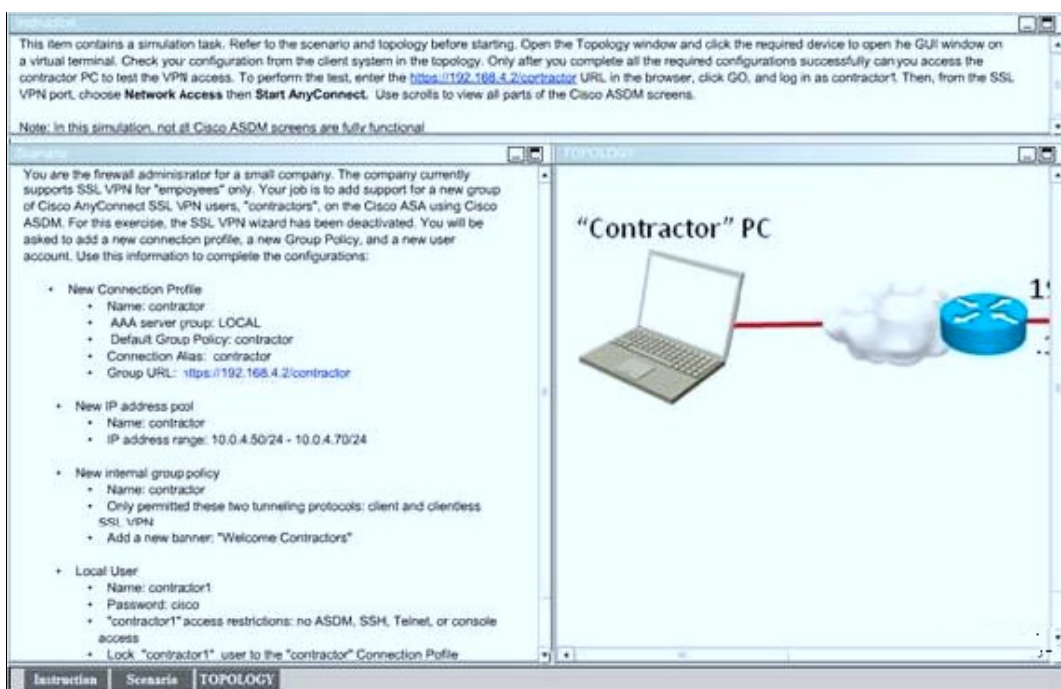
Instruction

This item contains a simulation task. Refer to the scenario and topology before starting. Open the Topology window and click the required device to open he GUI window on a virtual terminal. Check your configuration from the client system in the topology. Only after you complete all the required configurations successfully can you access the contractor PC to test the VPN access. To perform the test, enter the https://192.168.4.2/contractor URL in the browser, click GO, and log in as contractor1. Then, from the SSL VPN port, choose **Network Access** then **Start AnyConnect.** Use scrolls to view all parts of the Cisco ASDM screens.

Note: In this simulation, not all Cisco ASDM screens are fully functional

Scenario

You are the firewall administrator for a small company. The company currently supports SSL VPN for "empoyees" only. Your job is to add support for a new group of Cisco AnyConnect SSL VPN users, "contractors", on the Cisco ASA using Cisco ASDM. For this exercise, the SSL VPN wizard has been deactivated. You will be asked to add a new connection profile, a new Group Policy, and a new user account. Use this information to complete the configurations:

- New Connection Profile
  - Name: contractor
  - AAA server group: LOCAL
  - Default Group Policy: contractor
  - Connection Alias: contractor
  - Group URL: https://192.168.4.2/contractor

- New IP address pool
  - Name: contractor
  - IP address range: 10.0.4.50/24 - 10.0.4.70/24

- New internal group policy
  - Name: contractor
  - Only permitted these two tunneling protocols: client and clientless SSL VPN
  - Add a new banner: "Welcome Contractors"

- Local User
  - Name: contractor1
  - Password: cisco
  - "contractor1" access restrictions: no ASDM, SSH, Telnet, or console access
  - Lock "contractor1" user to the "contractor" Connection Pofile

TOPOLOGY

"Contractor" PC

1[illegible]

Instruction Scenario TOPOLOGY